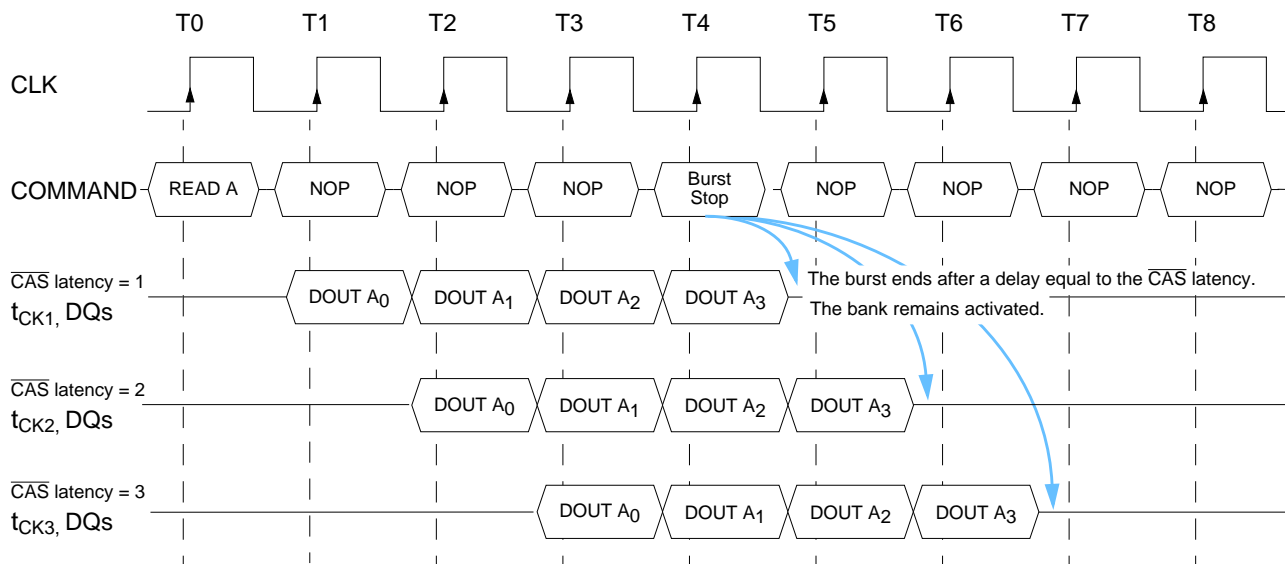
T0 T1 T2 T3 T4 T5 T6 T7 T8

CLK

COMMAND READ A NOP NOP NOP Burst Stop NOP NOP NOP NOP

$\overline{CAS}$ latency = 1
$t_{CK1}$, DQs
DOUT $A_0$ DOUT $A_1$ DOUT $A_2$ DOUT $A_3$

The burst ends after a delay equal to the $\overline{CAS}$ latency.
The bank remains activated.

$\overline{CAS}$ latency = 2
$t_{CK2}$, DQs
DOUT $A_0$ DOUT $A_1$ DOUT $A_2$ DOUT $A_3$

$\overline{CAS}$ latency = 3
$t_{CK3}$, DQs
DOUT $A_0$ DOUT $A_1$ DOUT $A_2$ DOUT $A_3$